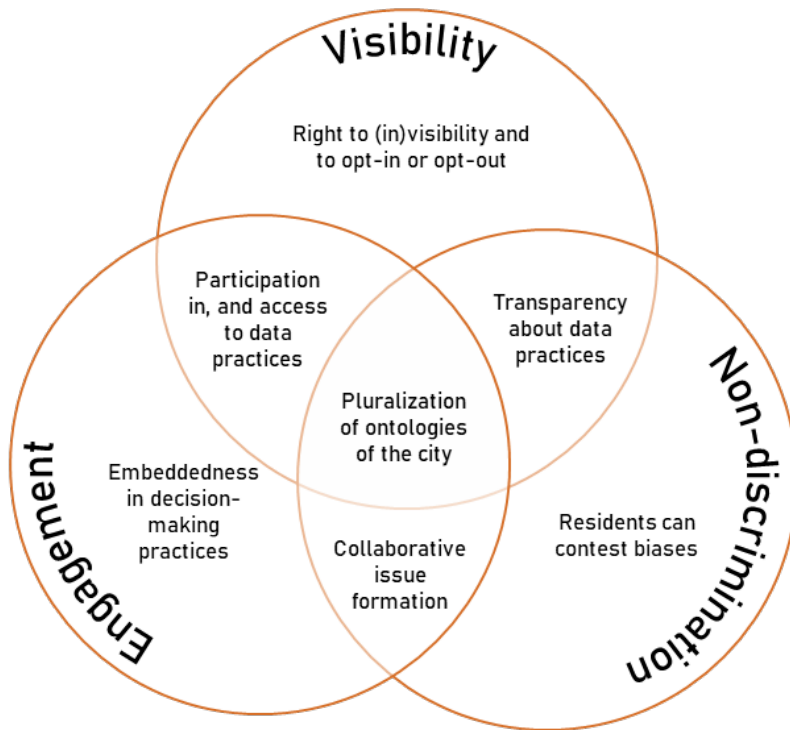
Visibility

Right to (in)visibility and to opt-in or opt-out

Participation in, and access to data practices

Transparency about data practices

Engagement

Pluralization of ontologies of the city

Non-discrimination

Embeddedness in decision-making practices

Collaborative issue formation

Residents can contest biases